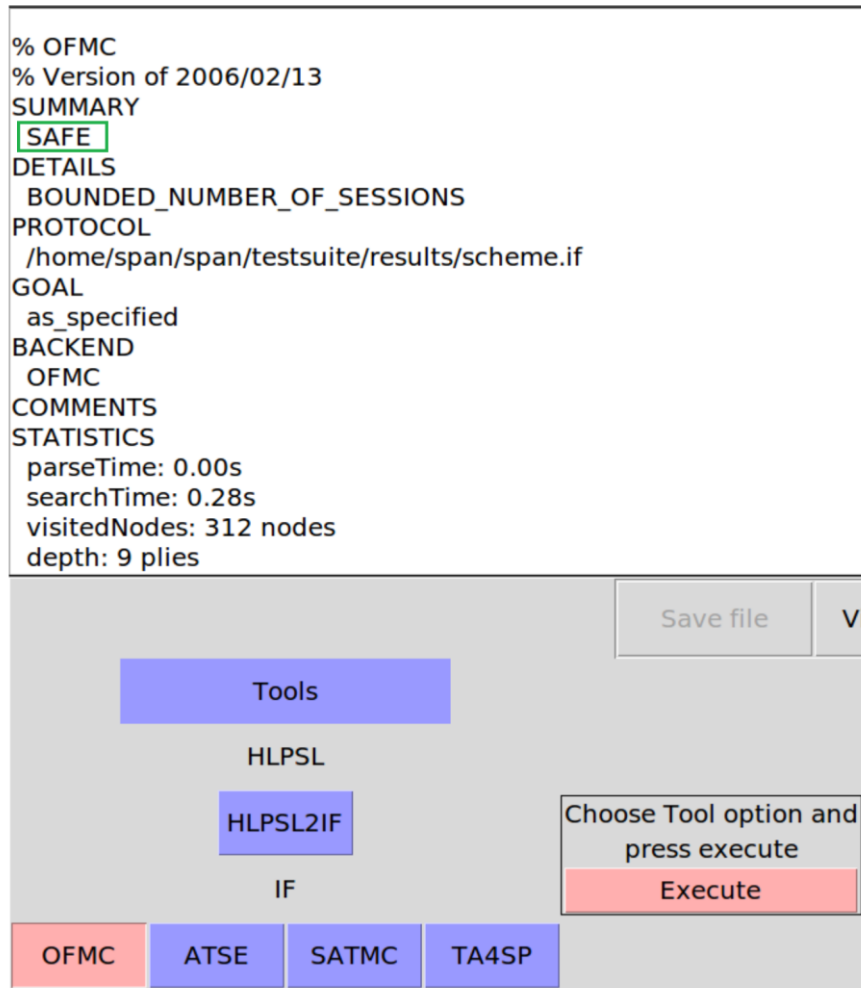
% OFMC
% Version of 2006/02/13
SUMMARY
SAFE
DETAILS
BOUNDED_NUMBER_OF_SESSIONS
PROTOCOL
/home/span/span/testsuite/results/scheme.if
GOAL
as_specified
BACKEND
OFMC
COMMENTS
STATISTICS
parseTime: 0.00s
searchTime: 0.28s
visitedNodes: 312 nodes
depth: 9 plies

Save file
V

Tools

HLPSL

HLPSL2IF

IF

Choose Tool option and press execute

Execute

OFMC
ATSE
SATMC
TA4SP